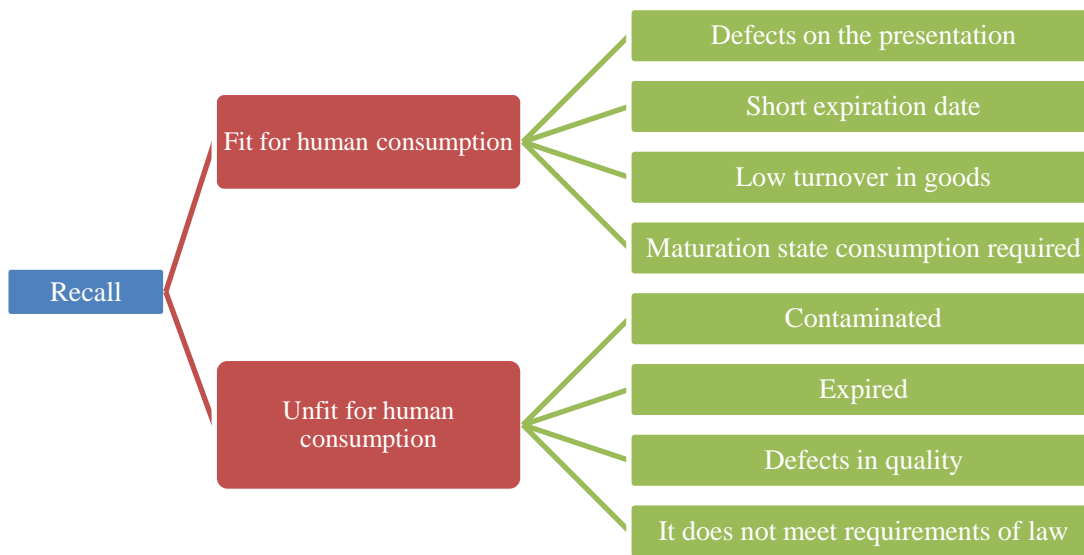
Recall

Fit for human consumption

Defects on the presentation

Short expiration date

Low turnover in goods

Maturation state consumption required

Unfit for human consumption

Contaminated

Expired

Defects in quality

It does not meet requirements of law